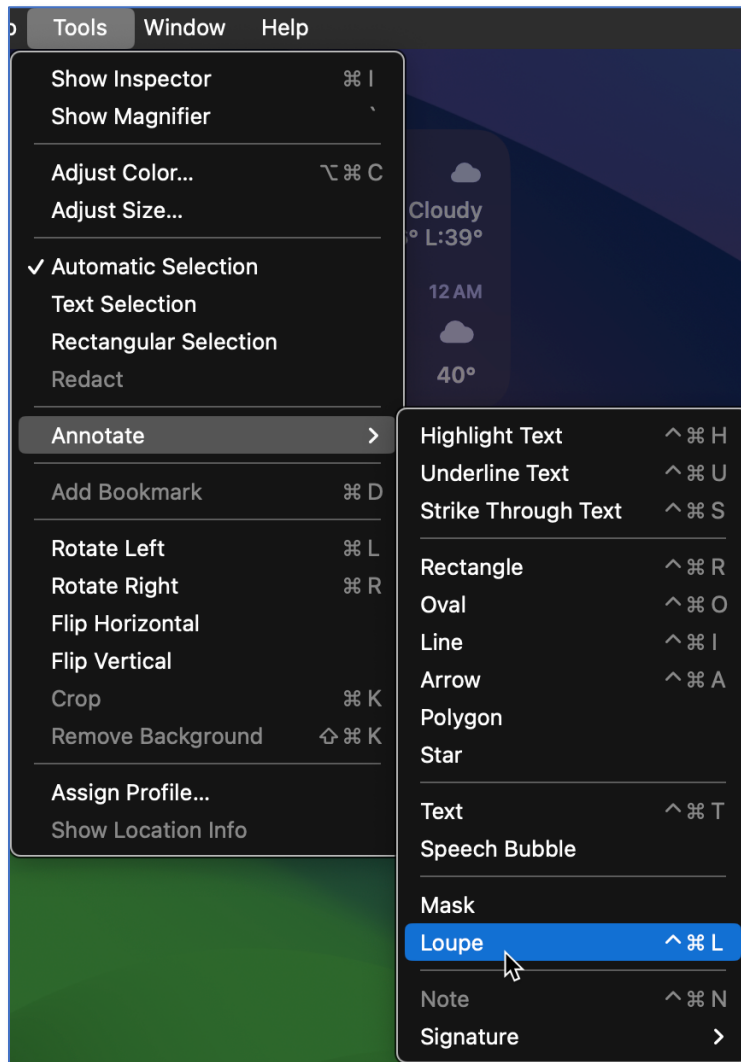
w Tools Window Help

Show Inspector ⌘ I
Show Magnifier `

Adjust Color... ⌥⌘C
Adjust Size...

✓ Automatic Selection
Text Selection
Rectangular Selection
Redact

Annotate >

Add Bookmark ⌘D

Rotate Left ⌘L
Rotate Right ⌘R
Flip Horizontal
Flip Vertical
Crop ⌘K
Remove Background ⇧⌘K

Assign Profile...
Show Location Info

Cloudy
° L:39°
12 AM
40°

Highlight Text ^⌘H
Underline Text ^⌘U
Strike Through Text ^⌘S

Rectangle ^⌘R
Oval ^⌘O
Line ^⌘I
Arrow ^⌘A
Polygon
Star

Text ^⌘T
Speech Bubble

Mask
Loupe ^⌘L

Note ^⌘N
Signature >